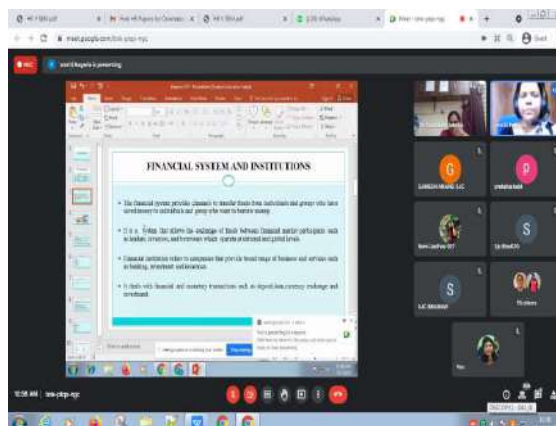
meet.google.com/

REC

is presenting

FINANCIAL SYSTEM AND INSTITUTIONS

• The financial system provides channels to transfer funds from individuals and groups who have saved money to individuals and group who want to borrow money.

• It is a System that allows the exchange of funds between financial market participants such as lenders, investors, and borrowers who operate at national and global levels.

• Financial institutions refer to companies that provide broad range of business and services such as banking, investment and insurance.

• It deals with financial and monetary transactions such as deposits, loans, currency exchange and investment.

G

P

S

S

10:58 AM

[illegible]